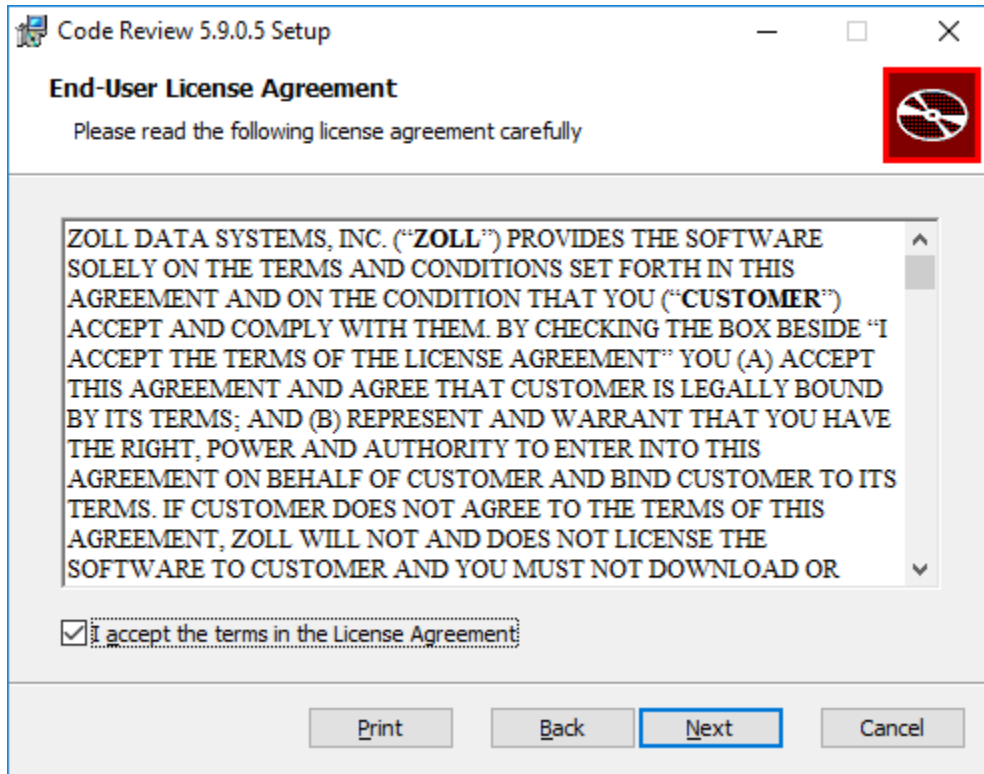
Code Review 5.9.0.5 Setup

End-User License Agreement

Please read the following license agreement carefully

ZOLL DATA SYSTEMS, INC. ("ZOLL") PROVIDES THE SOFTWARE SOLELY ON THE TERMS AND CONDITIONS SET FORTH IN THIS AGREEMENT AND ON THE CONDITION THAT YOU ("CUSTOMER") ACCEPT AND COMPLY WITH THEM. BY CHECKING THE BOX BESIDE "I ACCEPT THE TERMS OF THE LICENSE AGREEMENT" YOU (A) ACCEPT THIS AGREEMENT AND AGREE THAT CUSTOMER IS LEGALLY BOUND BY ITS TERMS; AND (B) REPRESENT AND WARRANT THAT YOU HAVE THE RIGHT, POWER AND AUTHORITY TO ENTER INTO THIS AGREEMENT ON BEHALF OF CUSTOMER AND BIND CUSTOMER TO ITS TERMS. IF CUSTOMER DOES NOT AGREE TO THE TERMS OF THIS AGREEMENT, ZOLL WILL NOT AND DOES NOT LICENSE THE SOFTWARE TO CUSTOMER AND YOU MUST NOT DOWNLOAD OR

I accept the terms in the License Agreement

Print Back Next Cancel